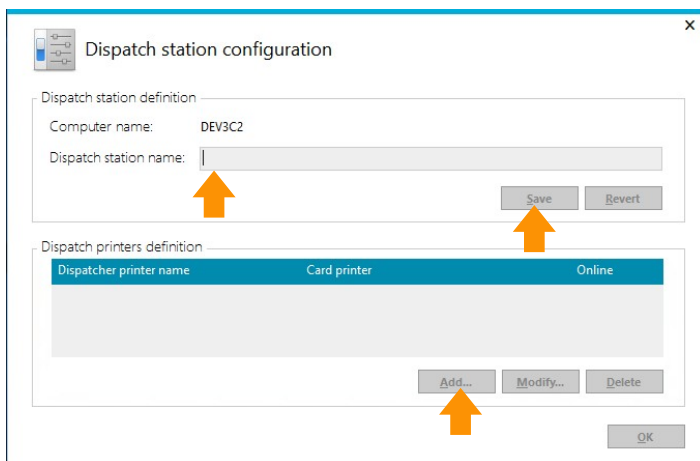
×
Dispatch station configuration

Dispatch station definition
Computer name: DEV3C2
Dispatch station name: |

Save Revert

Dispatch printers definition

| Dispatcher printer name | Card printer | Online |
|---|---|---|

Add... Modify... Delete

OK